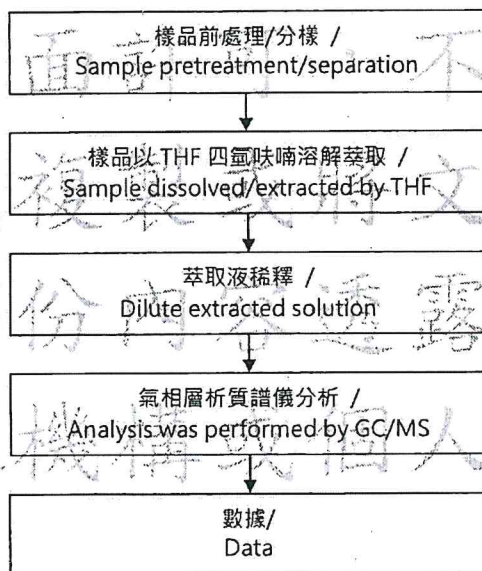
樣品前處理/分樣 /
Sample pretreatment/separation

樣品以 THF 四氫呋喃溶解萃取 /
Sample dissolved/extracted by THF

萃取液稀釋 /
Dilute extracted solution

氣相層析質譜儀分析 /
Analysis was performed by GC/MS

數據/
Data

面 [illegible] 不
複 製 或 傳 文
份 內 容 透 露
機 構 或 個 人